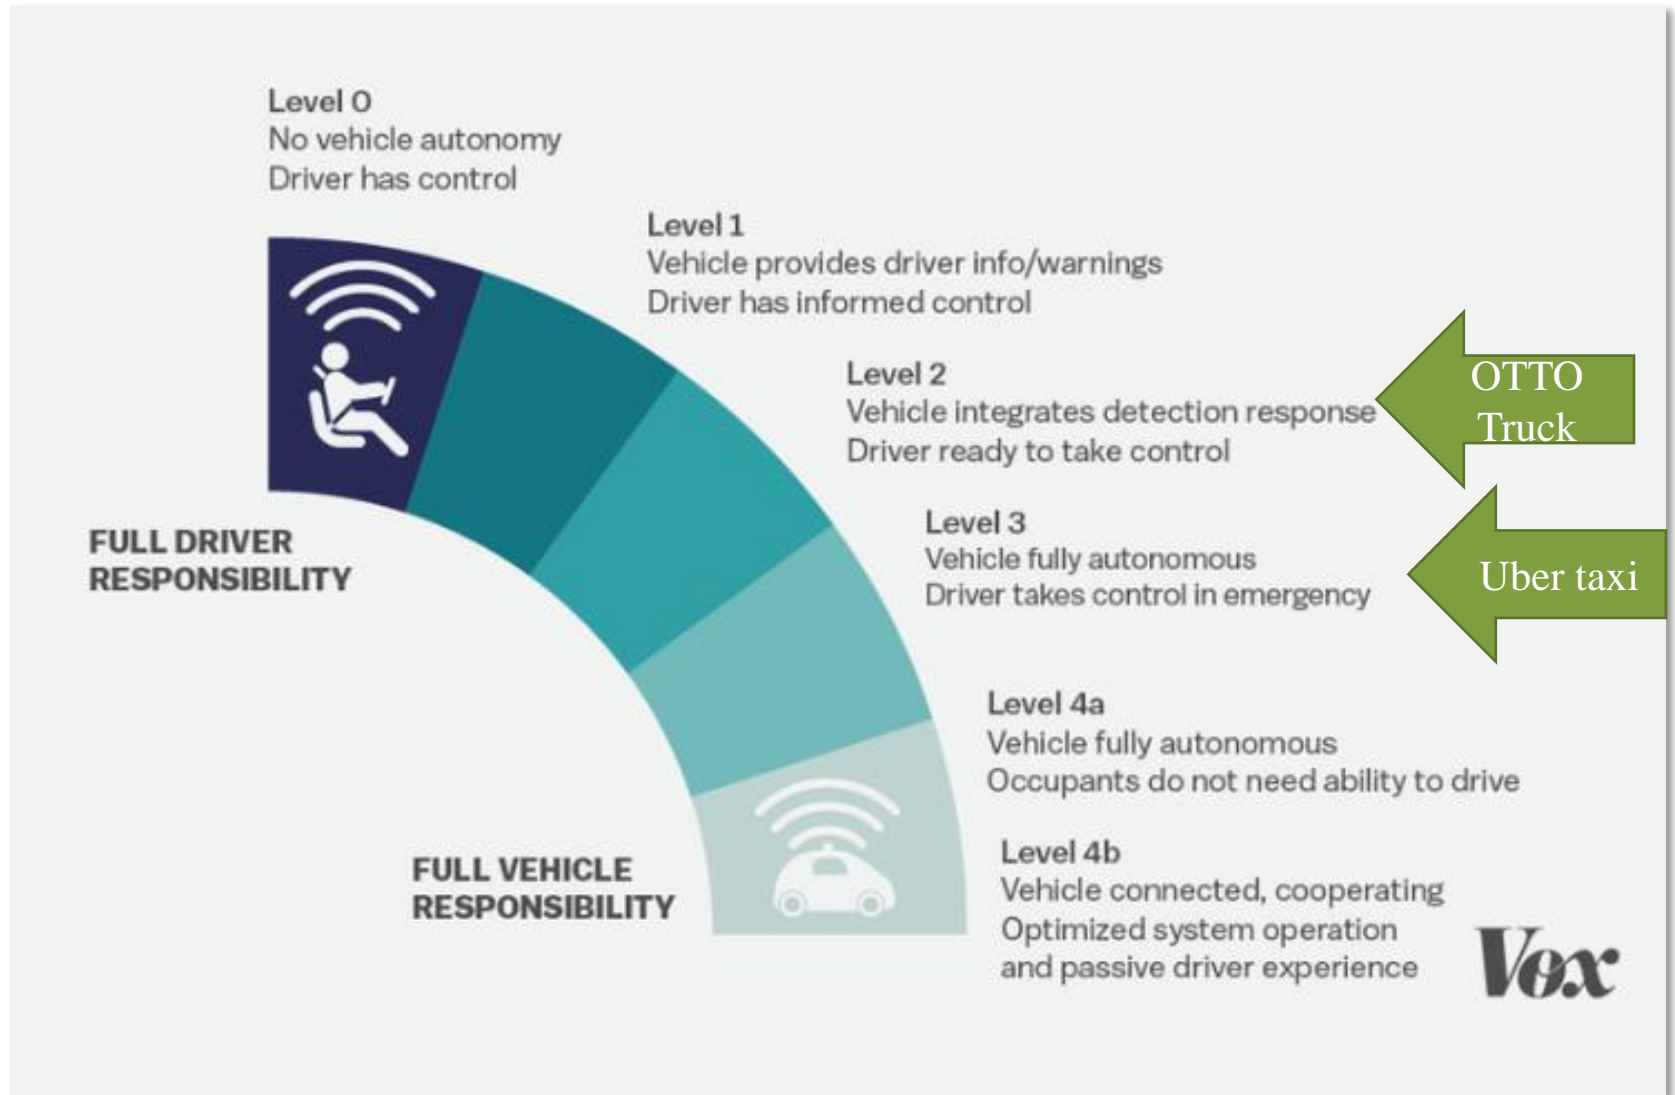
Level 0
No vehicle autonomy
Driver has control

Level 1
Vehicle provides driver info/warnings
Driver has informed control

Level 2
Vehicle integrates detection response
Driver ready to take control

OTTO Truck

Level 3
Vehicle fully autonomous
Driver takes control in emergency

Uber taxi

FULL DRIVER RESPONSIBILITY

Level 4a
Vehicle fully autonomous
Occupants do not need ability to drive

Level 4b
Vehicle connected, cooperating
Optimized system operation
and passive driver experience

FULL VEHICLE RESPONSIBILITY

Vox